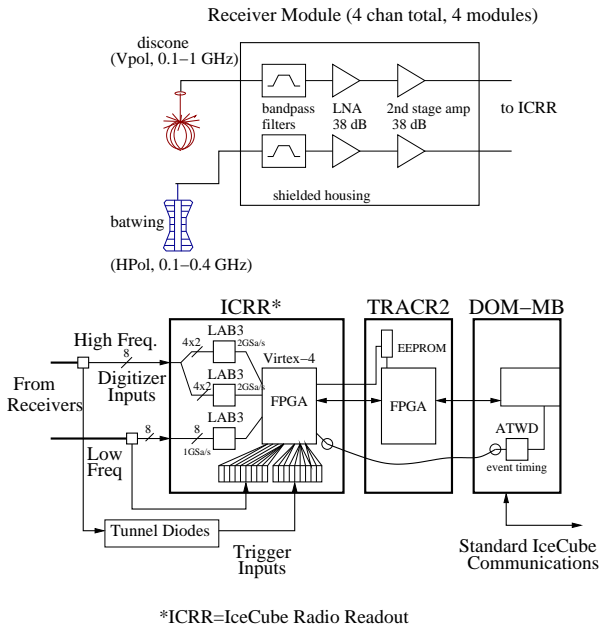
Receiver Module (4 chan total, 4 modules)

discone
(Vpol, 0.1−1 GHz)

bandpass filters

LNA
38 dB

2nd stage amp
38 dB

to ICRR

shielded housing

batwing

(HPol, 0.1−0.4 GHz)

ICRR*

TRACR2

DOM−MB

High Freq.

8

Digitizer Inputs

From Receivers

4x2

LAB3

2GSa/s

Virtex−4

4x2

LAB3

2GSa/s

8

LAB3

1GSa/s

FPGA

EEPROM

FPGA

ATWD

event timing

Low Freq

8

Tunnel Diodes

Trigger Inputs

Standard IceCube Communications

*ICRR=IceCube Radio Readout